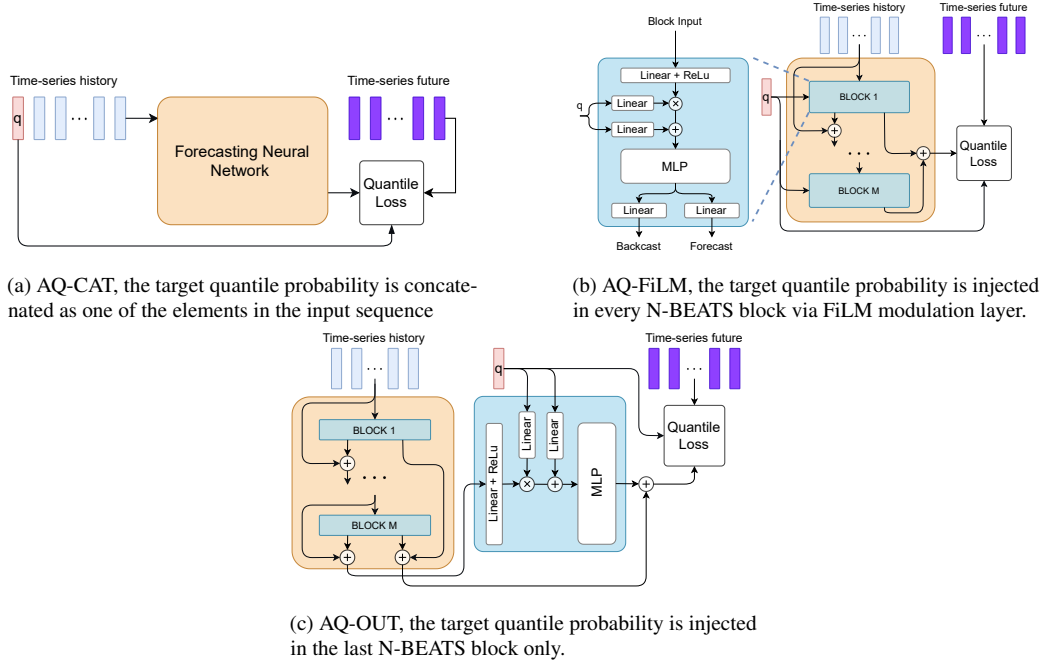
Time-series history

q

...

Time-series future

...

Forecasting Neural Network

Quantile Loss

(a) AQ-CAT, the target quantile probability is concatenated as one of the elements in the input sequence

Block Input

Linear + ReLu

q

Linear

Linear

MLP

Linear

Linear

Backcast

Forecast

Time-series history

...

Time-series future

...

q

BLOCK 1

...

BLOCK M

Quantile Loss

(b) AQ-FiLM, the target quantile probability is injected in every N-BEATS block via FiLM modulation layer.

Time-series history

...

q

Time-series future

...

BLOCK 1

...

BLOCK M

Linear + ReLu

Linear

Linear

MLP

Quantile Loss

(c) AQ-OUT, the target quantile probability is injected in the last N-BEATS block only.